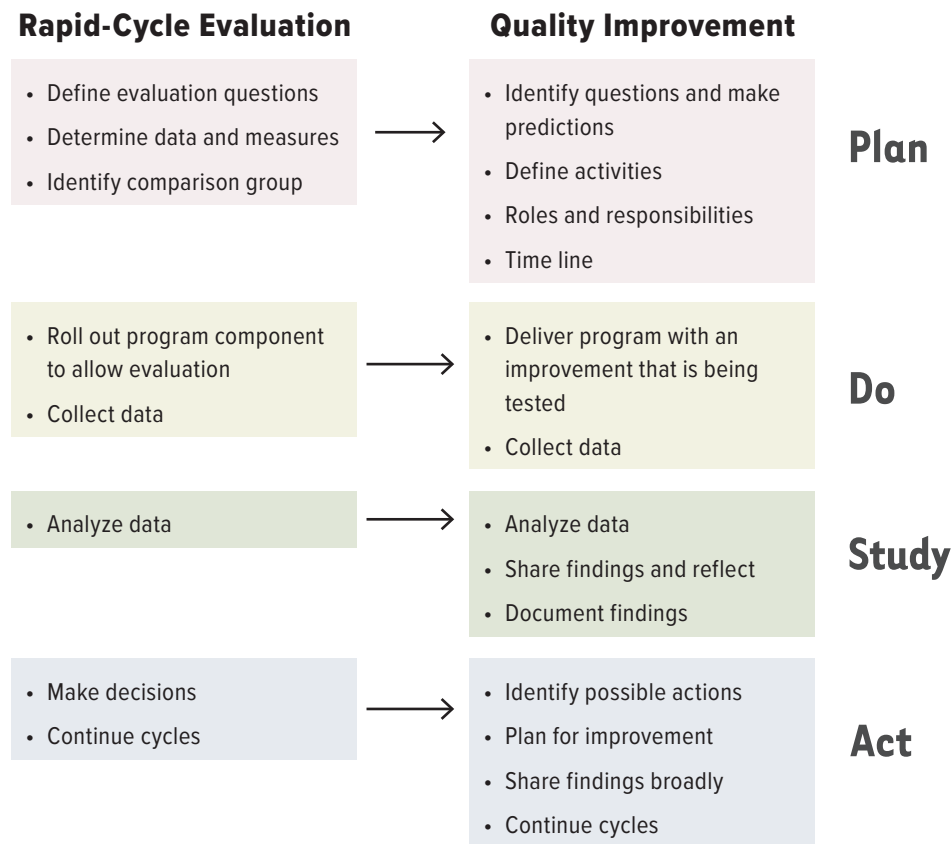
Rapid-Cycle Evaluation

Quality Improvement

- Define evaluation questions
- Determine data and measures
- Identify comparison group

- Identify questions and make predictions
- Define activities
- Roles and responsibilities
- Time line

Plan

- Roll out program component to allow evaluation
- Collect data

- Deliver program with an improvement that is being tested
- Collect data

Do

- Analyze data

- Analyze data
- Share findings and reflect
- Document findings

Study

- Make decisions
- Continue cycles

- Identify possible actions
- Plan for improvement
- Share findings broadly
- Continue cycles

Act